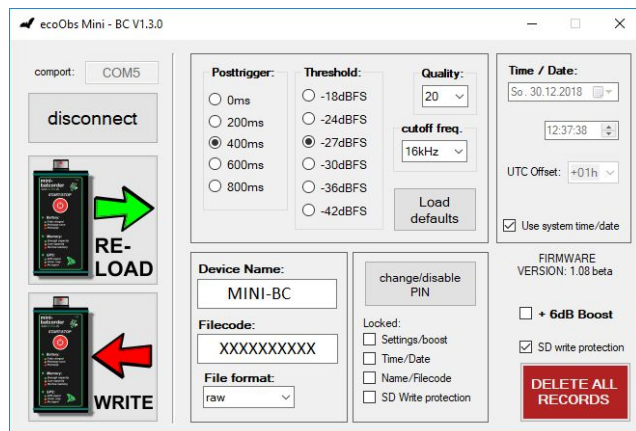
ecoObs Mini - BC V1.3.0

comport: COM5

disconnect

RE-LOAD

WRITE

Posttrigger:
0ms
200ms
400ms
600ms
800ms

Threshold:
-18dBFS
-24dBFS
-27dBFS
-30dBFS
-36dBFS
-42dBFS

Quality:
20

cutoff freq.
16kHz

Load defaults

Time / Date:
So. 30.12.2018
12:37:38
UTC Offset: +01h
Use system time/date

Device Name:
MINI-BC

Filecode:
XXXXXXXXXX

File format:
raw

change/disable PIN

Locked:
Settings/boost
Time/Date
Name/Filecode
SD Write protection

FIRMWARE VERSION: 1.08 beta

+ 6dB Boost

SD write protection

DELETE ALL RECORDS